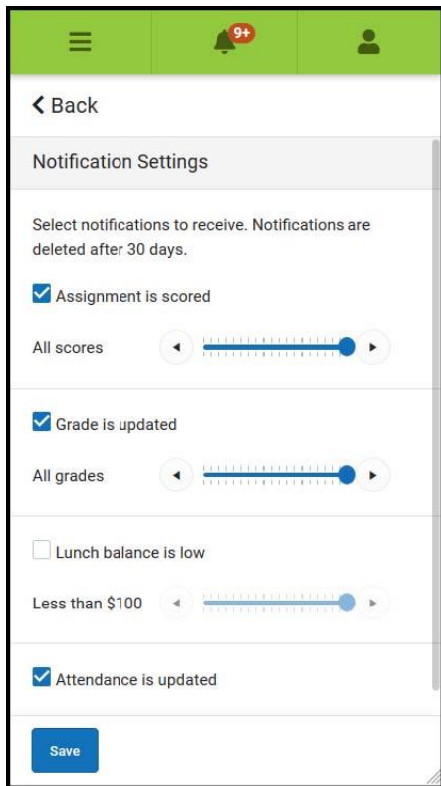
9+

Back

Notification Settings

Select notifications to receive. Notifications are deleted after 30 days.

Assignment is scored

All scores

Grade is updated

All grades

Lunch balance is low

Less than $100

Attendance is updated

Save